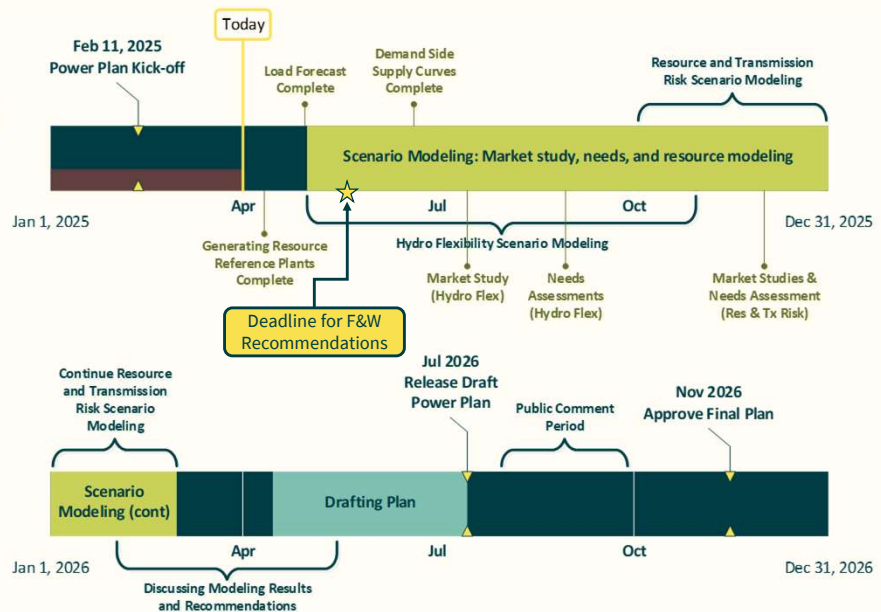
Today

Feb 11, 2025
Power Plan Kick-off

Load Forecast Complete

Demand Side Supply Curves Complete

Resource and Transmission Risk Scenario Modeling

Scenario Modeling: Market study, needs, and resource modeling

Jan 1, 2025

Apr

Jul

Oct

Dec 31, 2025

Generating Resource Reference Plants Complete

Hydro Flexibility Scenario Modeling

Market Study (Hydro Flex)

Needs Assessments (Hydro Flex)

Market Studies & Needs Assessment (Res & Tx Risk)

Deadline for F&W Recommendations

Continue Resource and Transmission Risk Scenario Modeling

Jul 2026
Release Draft Power Plan

Public Comment Period

Nov 2026
Approve Final Plan

Scenario Modeling (cont)

Drafting Plan

Jan 1, 2026

Apr

Jul

Oct

Dec 31, 2026

Discussing Modeling Results and Recommendations